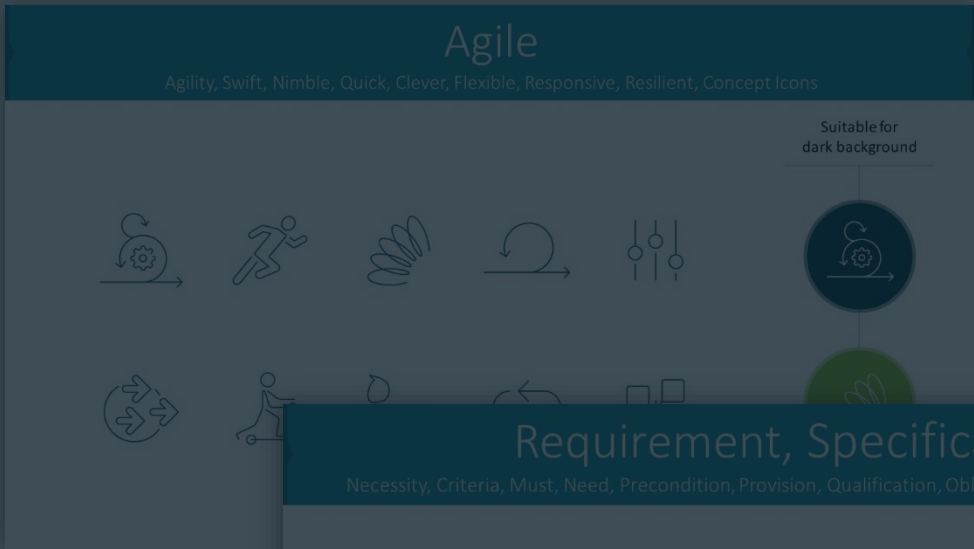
Agile

Agility, Swift, Nimble, Quick, Clever, Flexible, Responsive, Resilient, Concept Icons

Suitable for dark background

Requirement, Specific

Necessity, Criteria, Must, Need, Precondition, Provision, Qualification, Ob